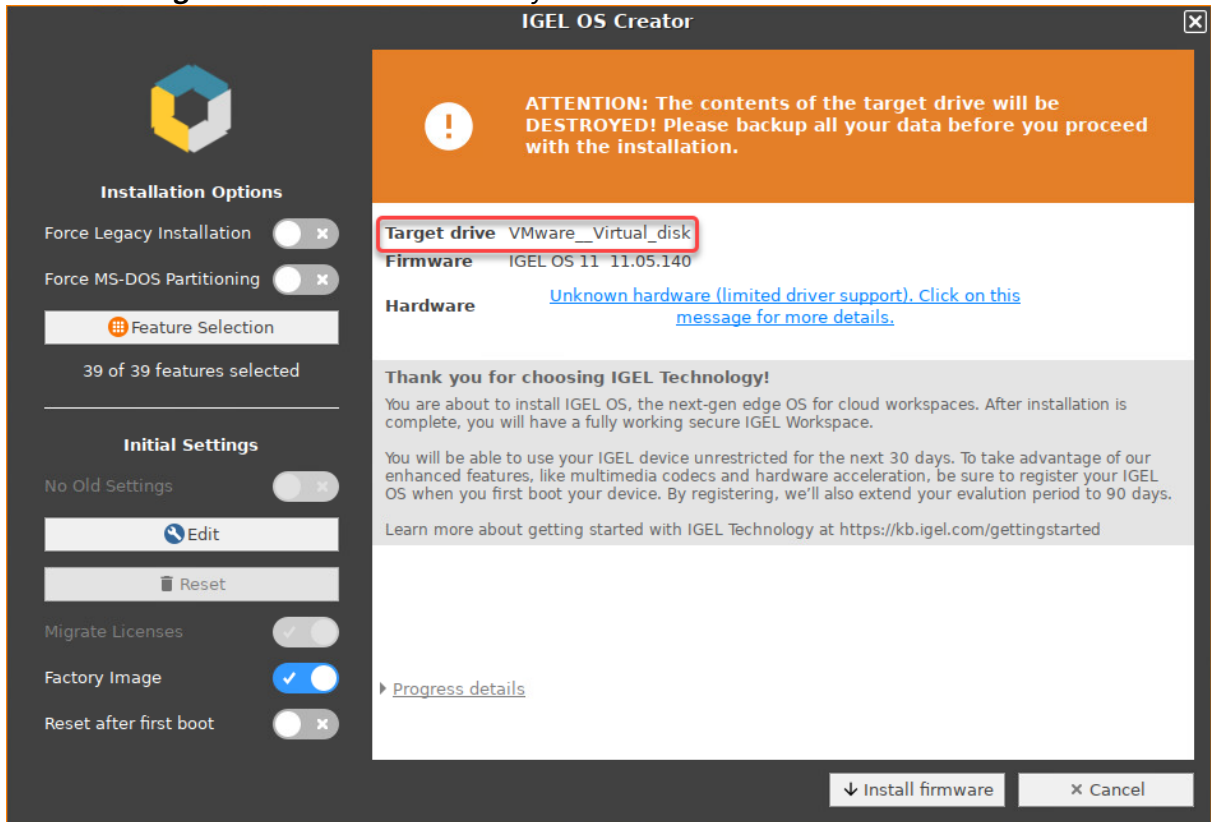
IGEL OS Creator

Installation Options

Force Legacy Installation

Force MS-DOS Partitioning

Feature Selection

39 of 39 features selected

Initial Settings

No Old Settings

Edit

Reset

Migrate Licenses

Factory Image

Reset after first boot

ATTENTION: The contents of the target drive will be DESTROYED! Please backup all your data before you proceed with the installation.

Target drive VMware__Virtual_disk

Firmware IGEL OS 11 11.05.140

Hardware Unknown hardware (limited driver support). Click on this message for more details.

Thank you for choosing IGEL Technology!

You are about to install IGEL OS, the next-gen edge OS for cloud workspaces. After installation is complete, you will have a fully working secure IGEL Workspace.

You will be able to use your IGEL device unrestricted for the next 30 days. To take advantage of our enhanced features, like multimedia codecs and hardware acceleration, be sure to register your IGEL OS when you first boot your device. By registering, we'll also extend your evalution period to 90 days.

Learn more about getting started with IGEL Technology at https://kb.igel.com/gettingstarted

Progress details

Install firmware

Cancel